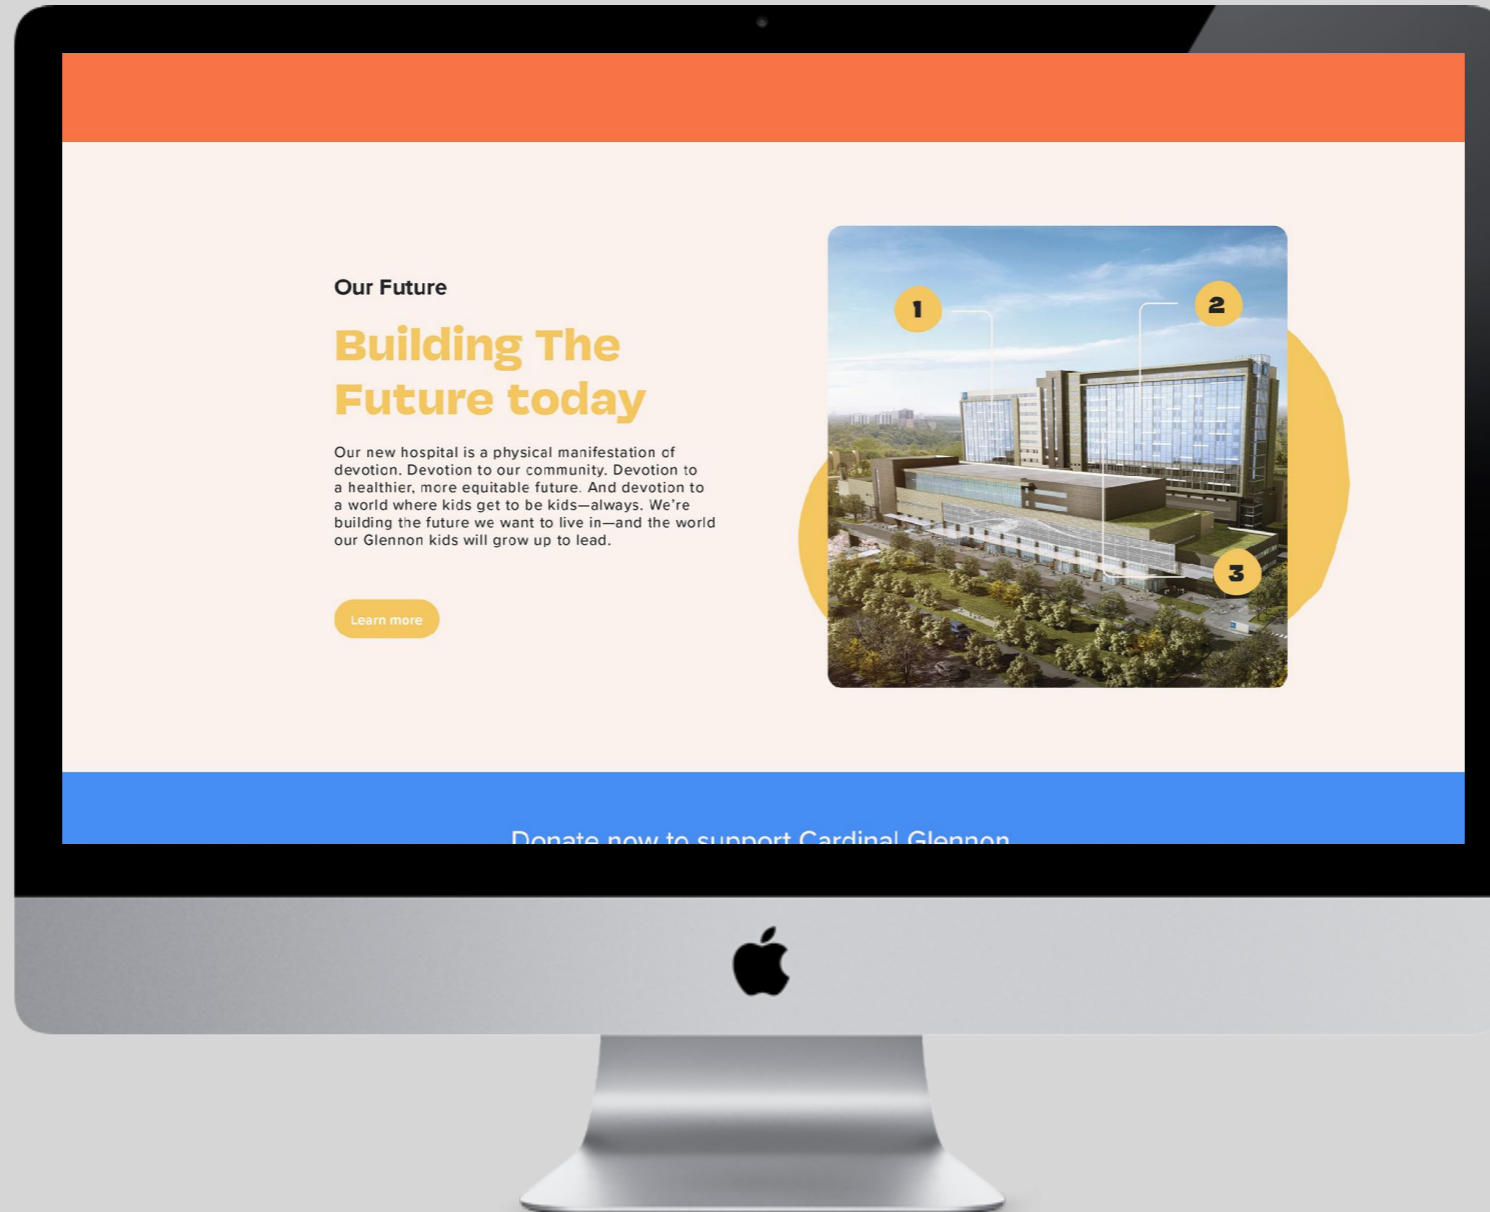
Our Future

Building The Future today

Our new hospital is a physical manifestation of devotion. Devotion to our community. Devotion to a healthier, more equitable future. And devotion to a world where kids get to be kids—always. We're building the future we want to live in—and the world our Glennon kids will grow up to lead.

Learn more

1

2

3

Donate now to support Cardinal Glennon